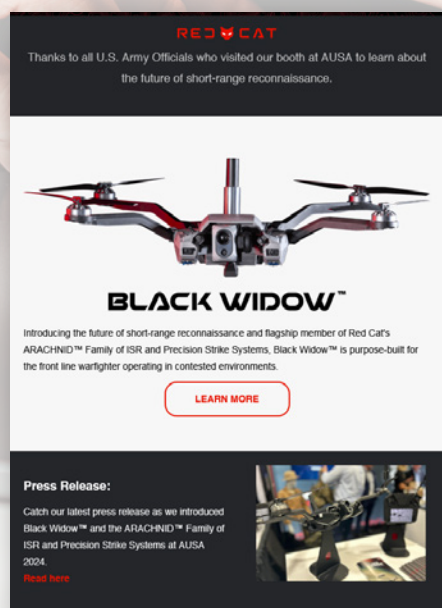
RED CAT

Thanks to all U.S. Army Officials who visited our booth at AUSA to learn about the future of short-range reconnaissance.

BLACK WIDOW™

Introducing the future of short-range reconnaissance and flagship member of Red Cat's ARACHNID™ Family of ISR and Precision Strike Systems, Black Widow™ is purpose-built for the front line warfighter operating in contested environments.

LEARN MORE

Press Release:

Catch our latest press release as we introduced Black Widow™ and the ARACHNID™ Family of ISR and Precision Strike Systems at AUSA 2024.

Read here